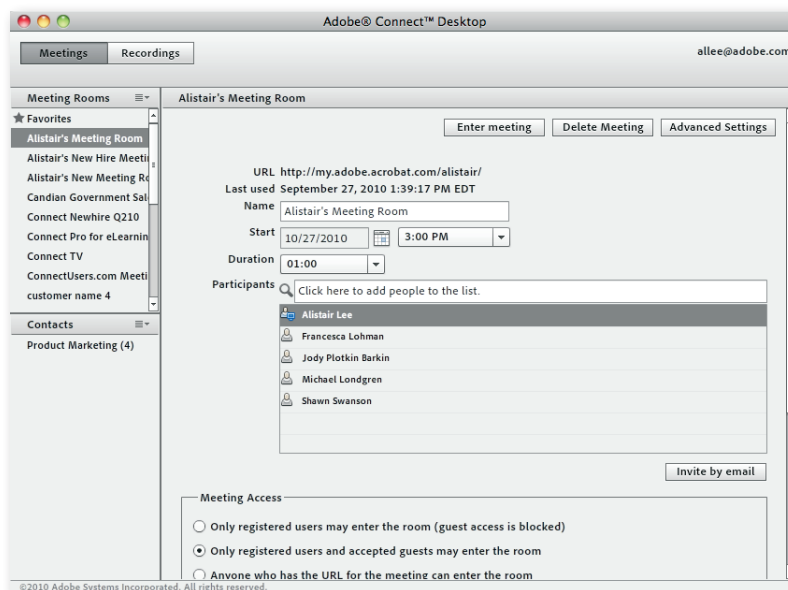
Adobe® Connect™ Desktop

Meetings Recordings

allee@adobe.com

Meeting Rooms

Favorites

Alistair's Meeting Room

Alistair's New Hire Meeti

Alistair's New Meeting R

Candian Government Sal

Connect Newhire Q210

Connect Pro for eLearnin

Connect TV

ConnectUsers.com Meeti

customer name 4

Contacts

Product Marketing (4)

Alistair's Meeting Room

Enter meeting Delete Meeting Advanced Settings

URL http://my.adobe.acrobat.com/alistair/

Last used September 27, 2010 1:39:17 PM EDT

Name Alistair's Meeting Room

Start 10/27/2010 3:00 PM

Duration 01:00

Participants Click here to add people to the list.

Alistair Lee

Francesca Lohman

Jody Plotkin Barkin

Michael Londgren

Shawn Swanson

Invite by email

Meeting Access

Only registered users may enter the room (guest access is blocked)

Only registered users and accepted guests may enter the room

Anyone who has the URL for the meeting can enter the room

©2010 Adobe Systems Incorporated. All rights reserved.